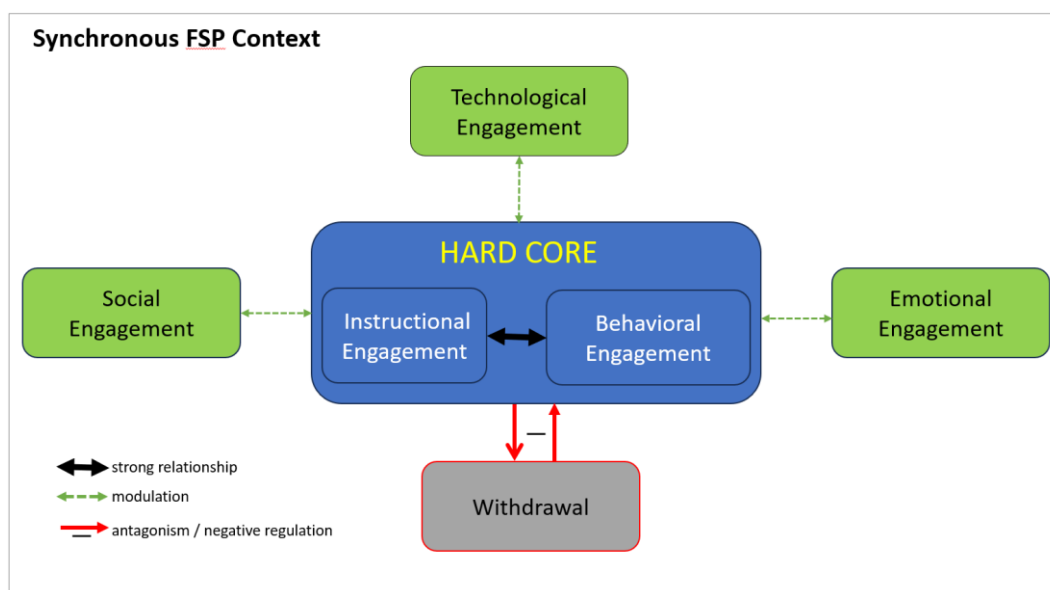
Synchronous FSP Context

Technological Engagement

HARD CORE

Social Engagement

Instructional Engagement

Behavioral Engagement

Emotional Engagement

—

Withdrawal

strong relationship

modulation

— antagonism / negative regulation